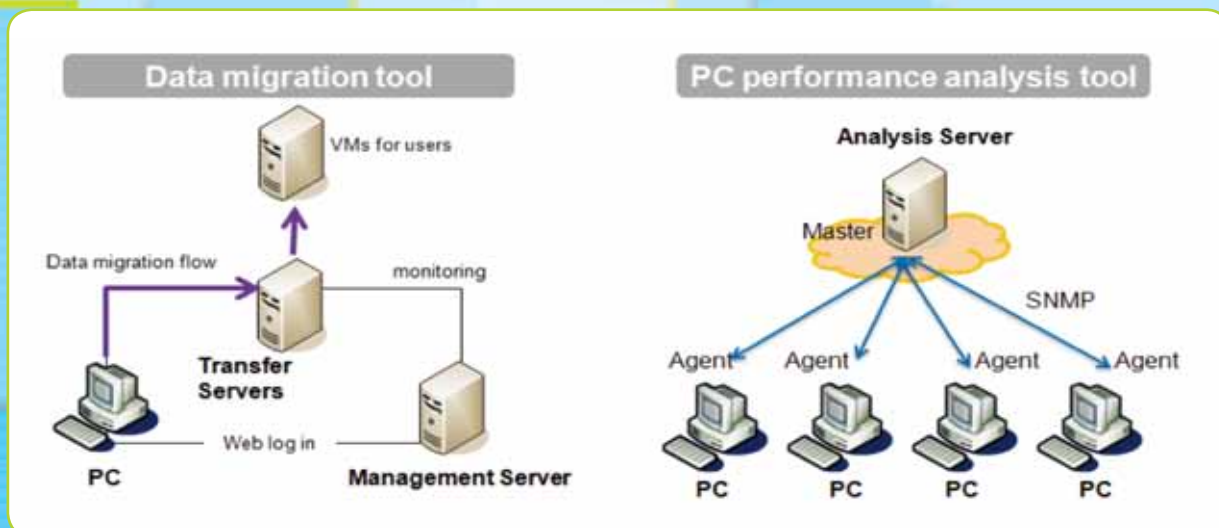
Data migration tool

VMs for users

Data migration flow

monitoring

Transfer Servers

PC

Web log in

Management Server

PC performance analysis tool

Analysis Server

Master

SNMP

Agent

Agent

Agent

Agent

PC

PC

PC

PC